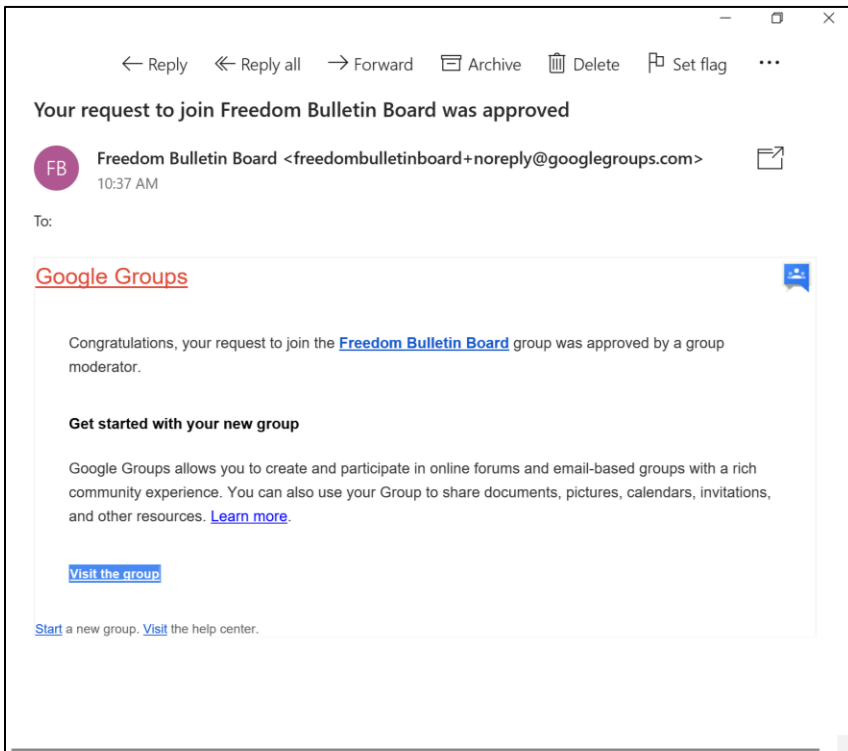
Reply Reply all Forward Archive Delete Set flag ···

Your request to join Freedom Bulletin Board was approved

FB

Freedom Bulletin Board <freedombulletinboard+noreply@googlegroups.com>
10:37 AM

To:

Google Groups

Congratulations, your request to join the Freedom Bulletin Board group was approved by a group moderator.

Get started with your new group

Google Groups allows you to create and participate in online forums and email-based groups with a rich community experience. You can also use your Group to share documents, pictures, calendars, invitations, and other resources. Learn more.

Visit the group

Start a new group. Visit the help center.